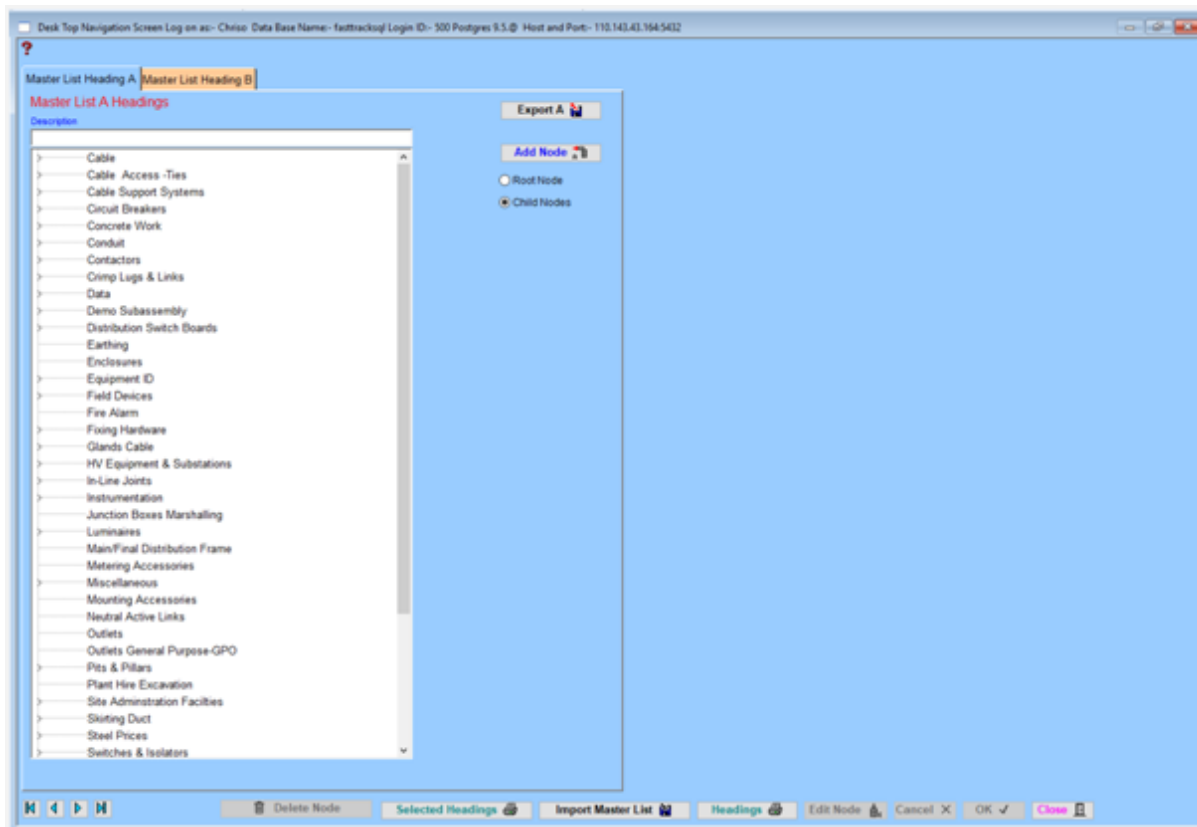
Desk Top Navigation Screen Log on as:- Chriso Data Base Name:- fasttracksql Login ID:- 500 Postgres 9.5.@ Host and Port:- 110.143.43.164:5432

?

Master List Heading A | Master List Heading B

Master List A Headings

Description

Export A

Add Node

Root Node

Child Nodes

Cable
Cable Access -Ties
Cable Support Systems
Circuit Breakers
Concrete Work
Conduit
Contactors
Crimp Lugs & Links
Data
Demo Subassembly
Distribution Switch Boards
Earthing
Enclosures
Equipment ID
Field Devices
Fire Alarm
Fixing Hardware
Glands Cable
HV Equipment & Substations
In-Line Joints
Instrumentation
Junction Boxes Marshalling
Luminaires
Main/Final Distribution Frame
Metering Accessories
Miscellaneous
Mounting Accessories
Neutral Active Links
Outlets
Outlets General Purpose-GPO
Pits & Pillars
Plant Hire Excavation
Site Adminstration Facilties
Skirting Duct
Steel Prices
Switches & Isolators

Delete Node | Selected Headings | Import Master List | Headings | Edit Node | Cancel ✕ | OK ✓ | Close